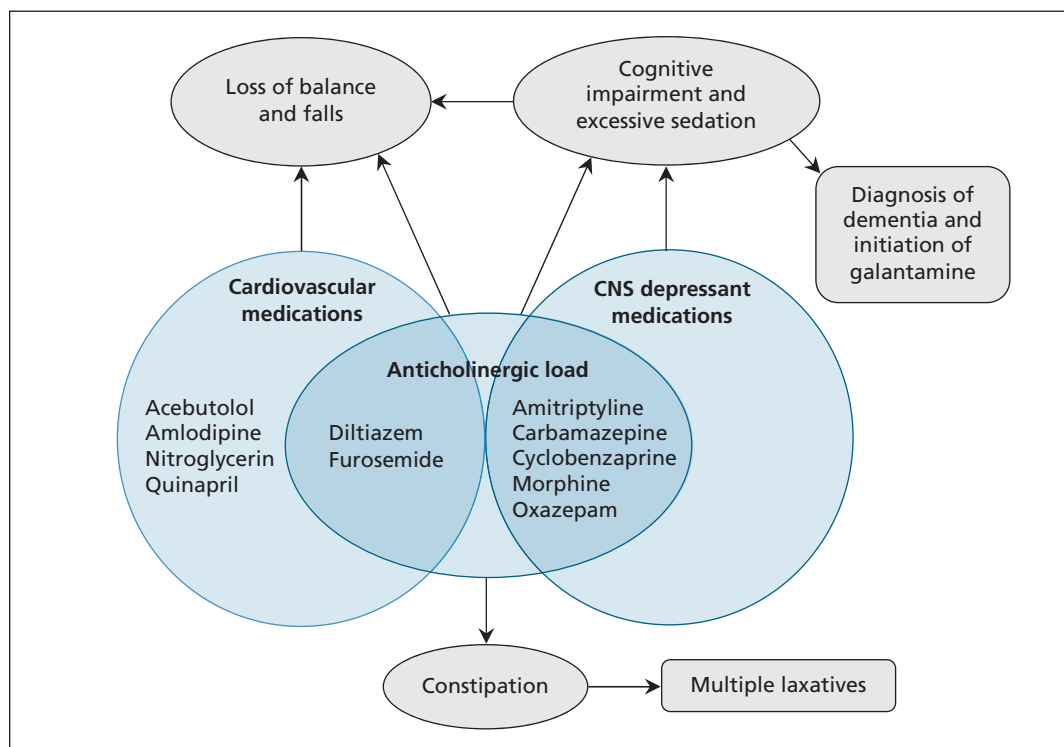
Loss of balance and falls

Cognitive impairment and excessive sedation

Diagnosis of dementia and initiation of galantamine

Cardiovascular medications

CNS depressant medications

Anticholinergic load

Acebutolol
Amlodipine
Nitroglycerin
Quinapril

Diltiazem
Furosemide

Amitriptyline
Carbamazepine
Cyclobenzaprine
Morphine
Oxazepam

Constipation

Multiple laxatives